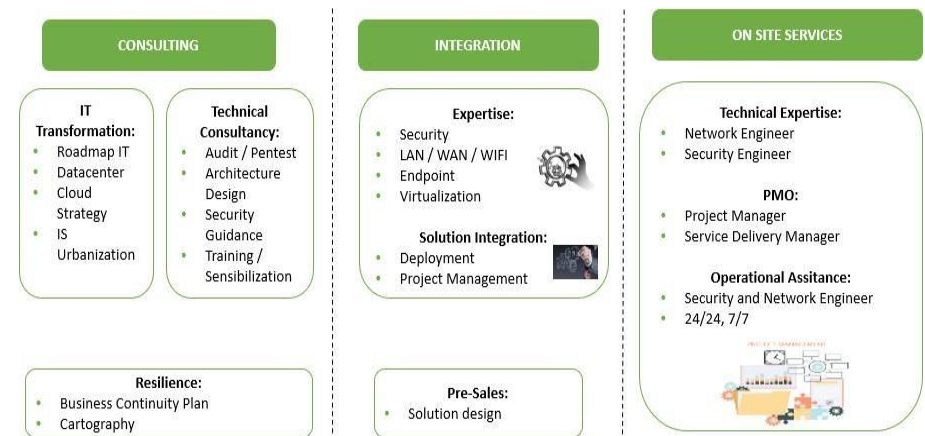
CONSULTING

IT Transformation:
- Roadmap IT
- Datacenter
- Cloud Strategy
- IS Urbanization

Technical Consultancy:
- Audit / Pentest
- Architecture Design
- Security Guidance
- Training / Sensibilization

Resilience:
- Business Continuity Plan
- Cartography

INTEGRATION

Expertise:
- Security
- LAN / WAN / WIFI
- Endpoint
- Virtualization

Solution Integration:
- Deployment
- Project Management

Pre-Sales:
- Solution design

ON SITE SERVICES

Technical Expertise:
- Network Engineer
- Security Engineer

PMO:
- Project Manager
- Service Delivery Manager

Operational Assitance:
- Security and Network Engineer
- 24/24, 7/7

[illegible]